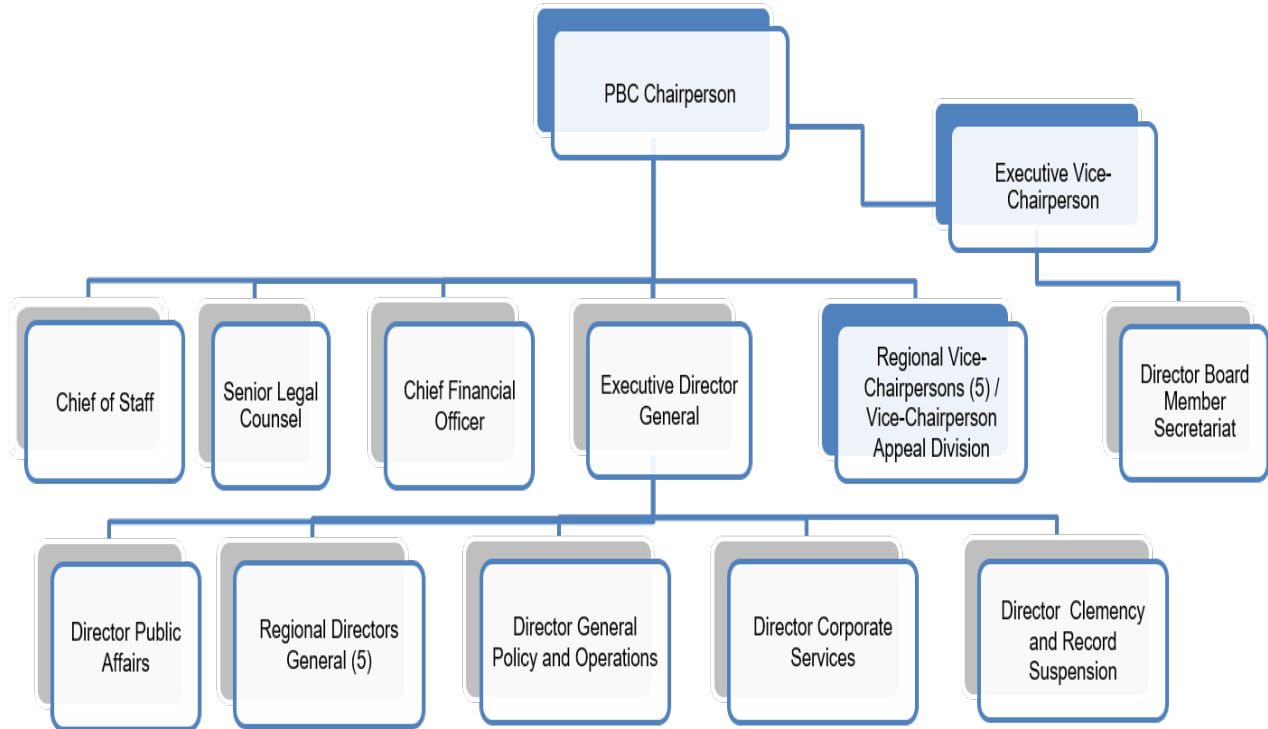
PBC Chairperson

Executive Vice-Chairperson

Chief of Staff

Senior Legal Counsel

Chief Financial Officer

Executive Director General

Regional Vice-Chairpersons (5) / Vice-Chairperson Appeal Division

Director Board Member Secretariat

Director Public Affairs

Regional Directors General (5)

Director General Policy and Operations

Director Corporate Services

Director Clemency and Record Suspension